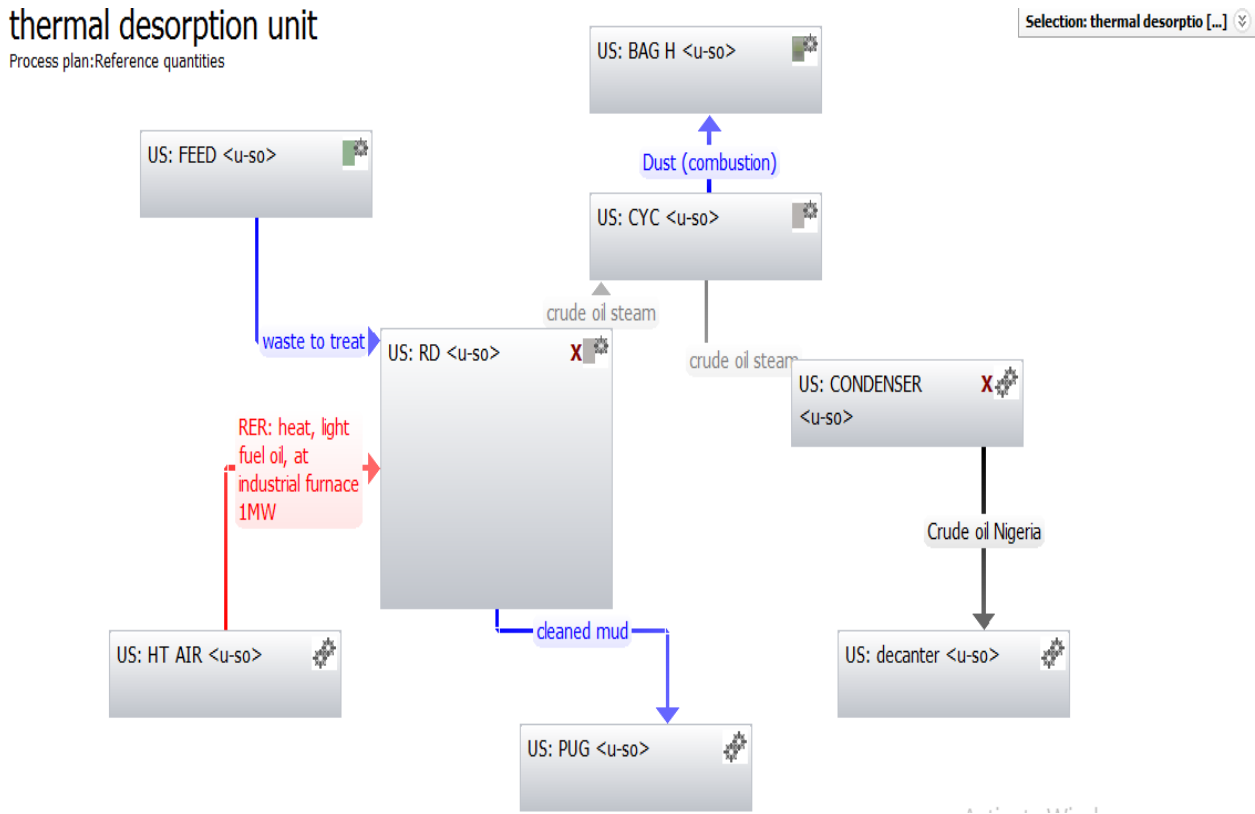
thermal desorption unit
Process plan:Reference quantities

Selection: thermal desorptio [...]

US: BAG H <u-so>

Dust (combustion)

US: FEED <u-so>

US: CYC <u-so>

crude oil steam

waste to treat

US: RD <u-so>

crude oil steam

US: CONDENSER <u-so>

RER: heat, light fuel oil, at industrial furnace 1MW

Crude oil Nigeria

cleaned mud

US: HT AIR <u-so>

US: decanter <u-so>

US: PUG <u-so>